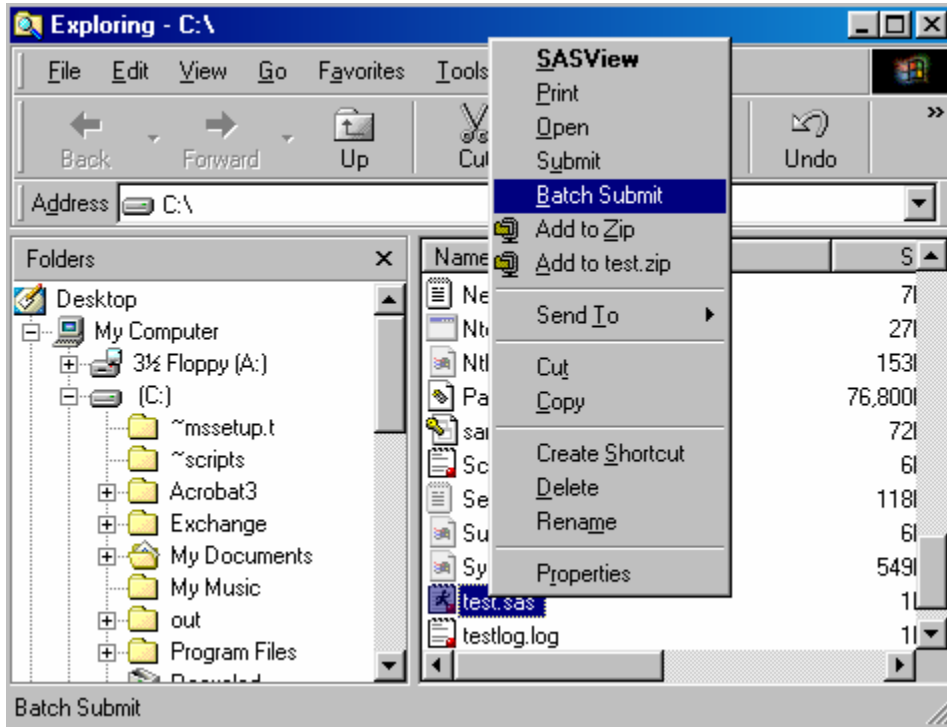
Exploring - C:\

File Edit View Go Favorites Tools

Back Forward Up Cut Undo

Address C:\

SASView
Print
Open
Submit
Batch Submit
Add to Zip
Add to test.zip
Send To
Cut
Copy
Create Shortcut
Delete
Rename
Properties

Folders

Desktop
My Computer
3½ Floppy (A:)
(C:)
~mssetup.t
~scripts
Acrobat3
Exchange
My Documents
My Music
out
Program Files
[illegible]

| Name | S |
|---|---|
| Ne | 7 |
| Nt | 27 |
| Ntl | 153 |
| Pa | 76,800 |
| sa | 72 |
| Sc | 6 |
| Se | 118 |
| Su | 6 |
| Sy | 549 |
| test.sas | 1 |
| testlog.log | 1 |

Batch Submit